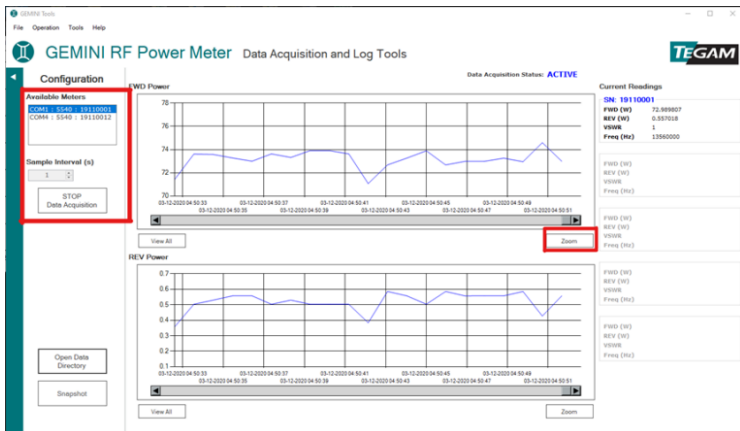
GEMINI Tools

File Operation Tools Help

GEMINI RF Power Meter Data Acquisition and Log Tools

TEGAM

Configuration

Data Acquisition Status: ACTIVE

Current Readings

Available Meters

COM1 : 5540 : 19110001
COM4 : 5540 : 19110012

Sample Interval (s)

1

STOP
Data Acquisition

FWD Power

78
76
74
72
70

03-12-2020 04:50:33
03-12-2020 04:50:35
03-12-2020 04:50:37
03-12-2020 04:50:39
03-12-2020 04:50:41
03-12-2020 04:50:43
03-12-2020 04:50:45
03-12-2020 04:50:47
03-12-2020 04:50:49
03-12-2020 04:50:51

View All

Zoom

SN: 19110001
FWD (W) 72.989807
REV (W) 0.557018
VSWR 1
Freq (Hz) 13560000

FWD (W)
REV (W)
VSWR
Freq (Hz)

FWD (W)
REV (W)
VSWR
Freq (Hz)

FWD (W)
REV (W)
VSWR
Freq (Hz)

FWD (W)
REV (W)
VSWR
Freq (Hz)

REV Power

0.7
0.6
0.5
0.4
0.3
0.2
0.1

03-12-2020 04:50:33
03-12-2020 04:50:35
03-12-2020 04:50:37
03-12-2020 04:50:39
03-12-2020 04:50:41
03-12-2020 04:50:43
03-12-2020 04:50:45
03-12-2020 04:50:47
03-12-2020 04:50:49
03-12-2020 04:50:51

Open Data Directory

Snapshot

View All

Zoom